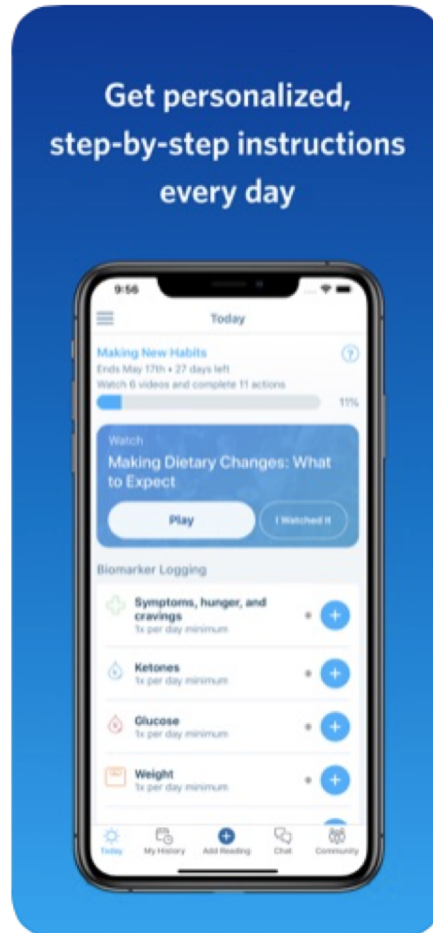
Get personalized, step-by-step instructions every day

9:56

Today

Making New Habits
Ends May 17th • 27 days left
Watch 6 videos and complete 11 actions

11%

Watch
Making Dietary Changes: What to Expect

Play

I Watched It

Biomarker Logging

Symptoms, hunger, and cravings
1x per day minimum

Ketones
1x per day minimum

Glucose
1x per day minimum

Weight
1x per day minimum

Today
My History
Add Reading
Chat
Community